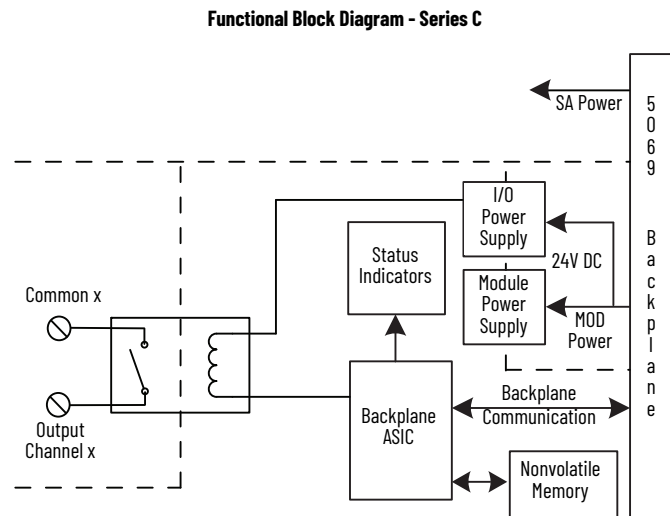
Functional Block Diagram - Series C

SA Power

5069 Backplane

I/O Power Supply

24V DC

Module Power Supply

MOD Power

Status Indicators

Common x

Output Channel x

Backplane ASIC

Backplane Communication

Nonvolatile Memory